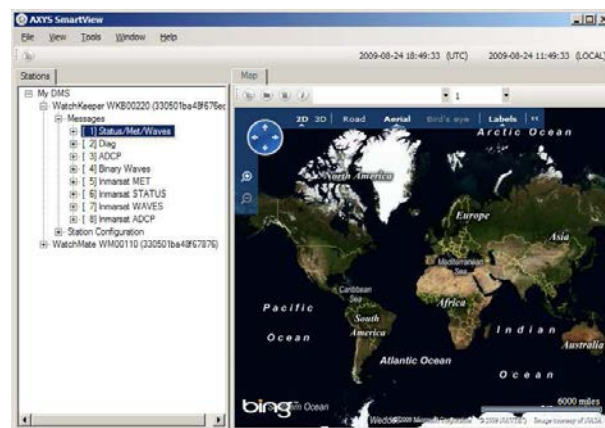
AXYS SmartView

File View Tools Window Help

2009-08-24 18:49:33 (UTC) 2009-08-24 11:49:33 (LOCAL)

Stations

My DMS
WatchKeeper WKB00220 (330501ba48f676ec
Messages
[ 1] Status/Met/Waves
[ 2] Diag
[ 3] ADCP
[ 4] Binary Waves
[ 5] Inmarsat MET
[ 6] Inmarsat STATUS
[ 7] Inmarsat WAVES
[ 8] Inmarsat ADCP
Station Configuration
WatchMate WM00110 (330501ba48f67876)

Map

1

2D 3D Road Aerial Bird's eye Labels

Arctic Ocean
North America
Europe
Asia
Mediterranean Sea
Caribbean Sea
Africa
Pacific Ocean
South America
Atlantic Ocean
Indian Ocean
Australia
6000 miles
bing
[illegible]